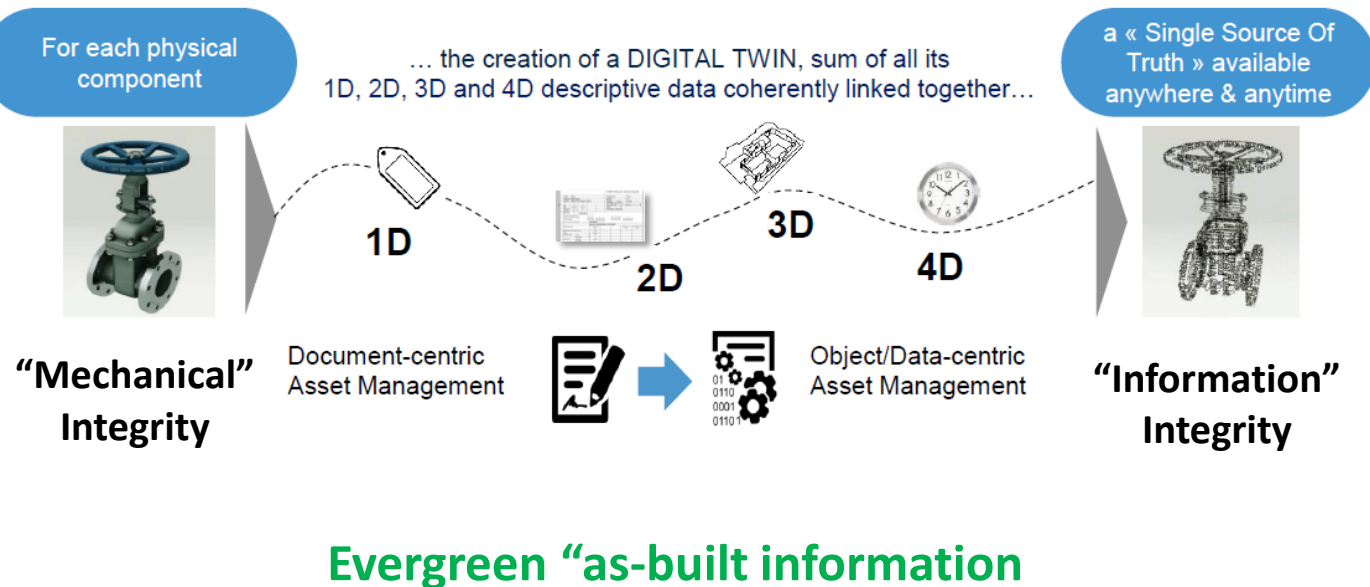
For each physical component

… the creation of a DIGITAL TWIN, sum of all its 1D, 2D, 3D and 4D descriptive data coherently linked together…

a « Single Source Of Truth » available anywhere & anytime

1D

2D

3D

4D

“Mechanical” Integrity

Document-centric Asset Management

01
0110
0001
01101

Object/Data-centric Asset Management

“Information” Integrity

Evergreen “as-built information